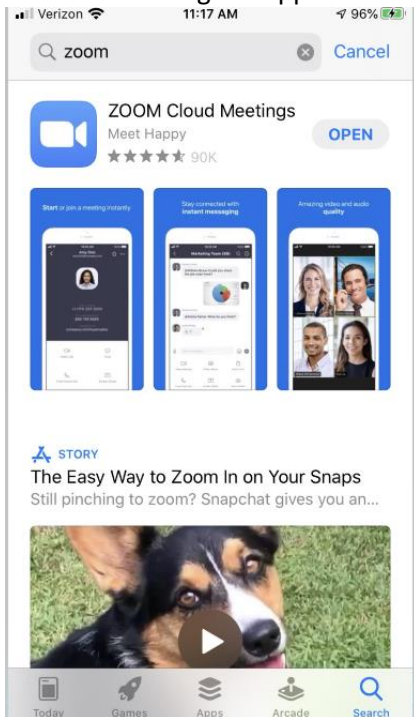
Verizon 11:17 AM 96%

zoom Cancel

ZOOM Cloud Meetings
Meet Happy
90K
OPEN

Start or join a meeting instantly

Stay connected with instant messaging

Amazing video and audio quality

STORY
The Easy Way to Zoom In on Your Snaps
Still pinching to zoom? Snapchat gives you an...

Today Games Apps Arcade Search